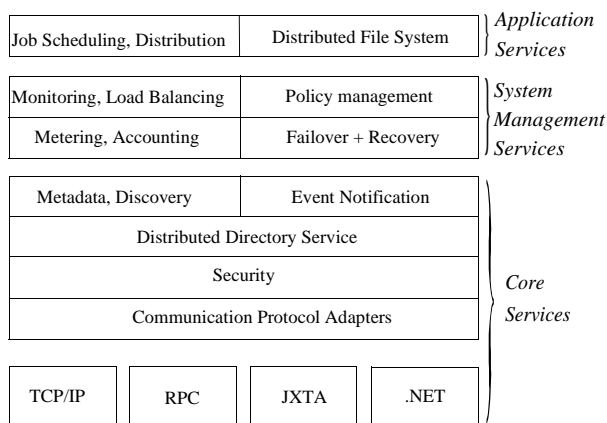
| Job Scheduling, Distribution | Distributed File System |
|---|---|

Application Services

| Monitoring, Load Balancing | Policy management |
|---|---|
| Metering, Accounting | Failover + Recovery |

System Management Services

| Metadata, Discovery | Event Notification |
|---|---|
| Distributed Directory Service | |
| Security | |
| Communication Protocol Adapters | |

| TCP/IP | RPC | JXTA | .NET |
|---|---|---|---|

Core Services